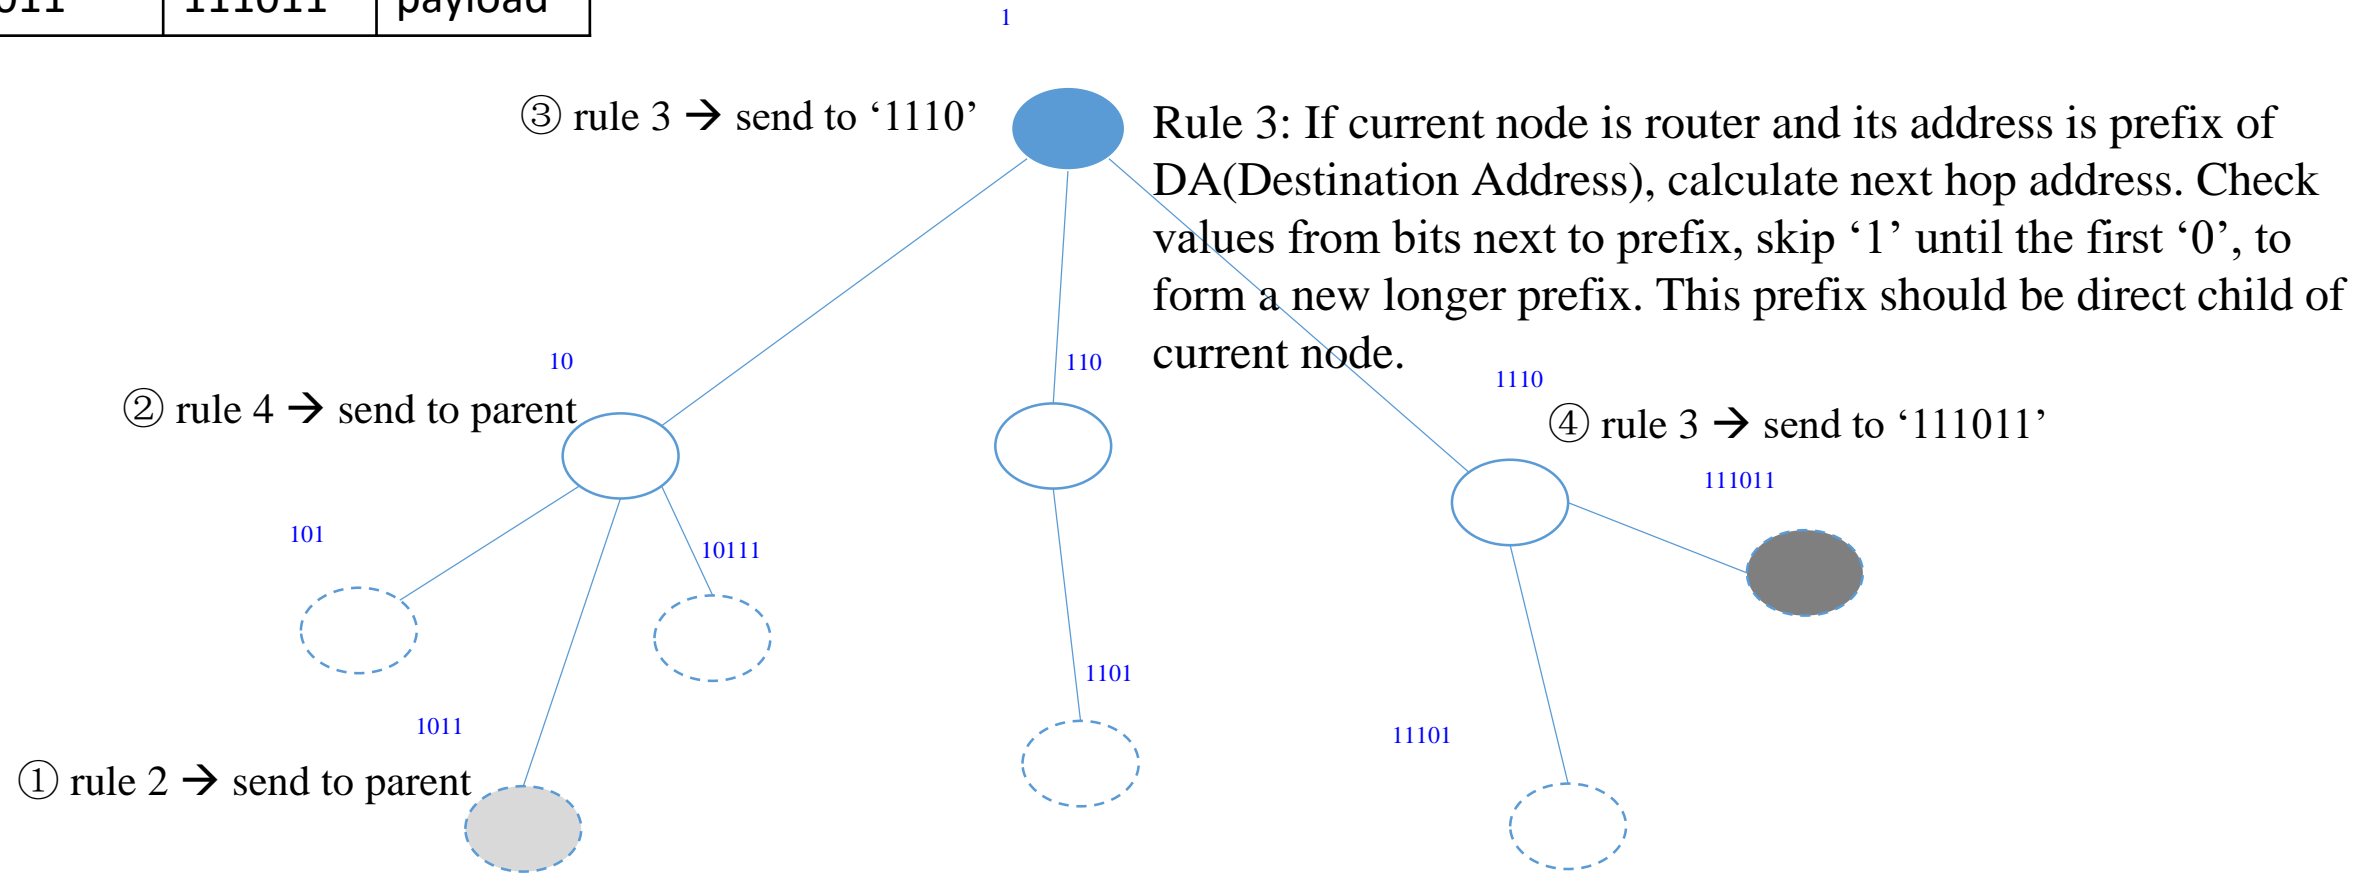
| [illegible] | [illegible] | payload |
|---|---|---|

1

③ rule 3 → send to '1110'

Rule 3: If current node is router and its address is prefix of DA(Destination Address), calculate next hop address. Check values from bits next to prefix, skip '1' until the first '0', to form a new longer prefix. This prefix should be direct child of current node.

10

② rule 4 → send to parent

110

1110

④ rule 3 → send to '111011'

111011

101

10111

1101

1011

① rule 2 → send to parent

11101